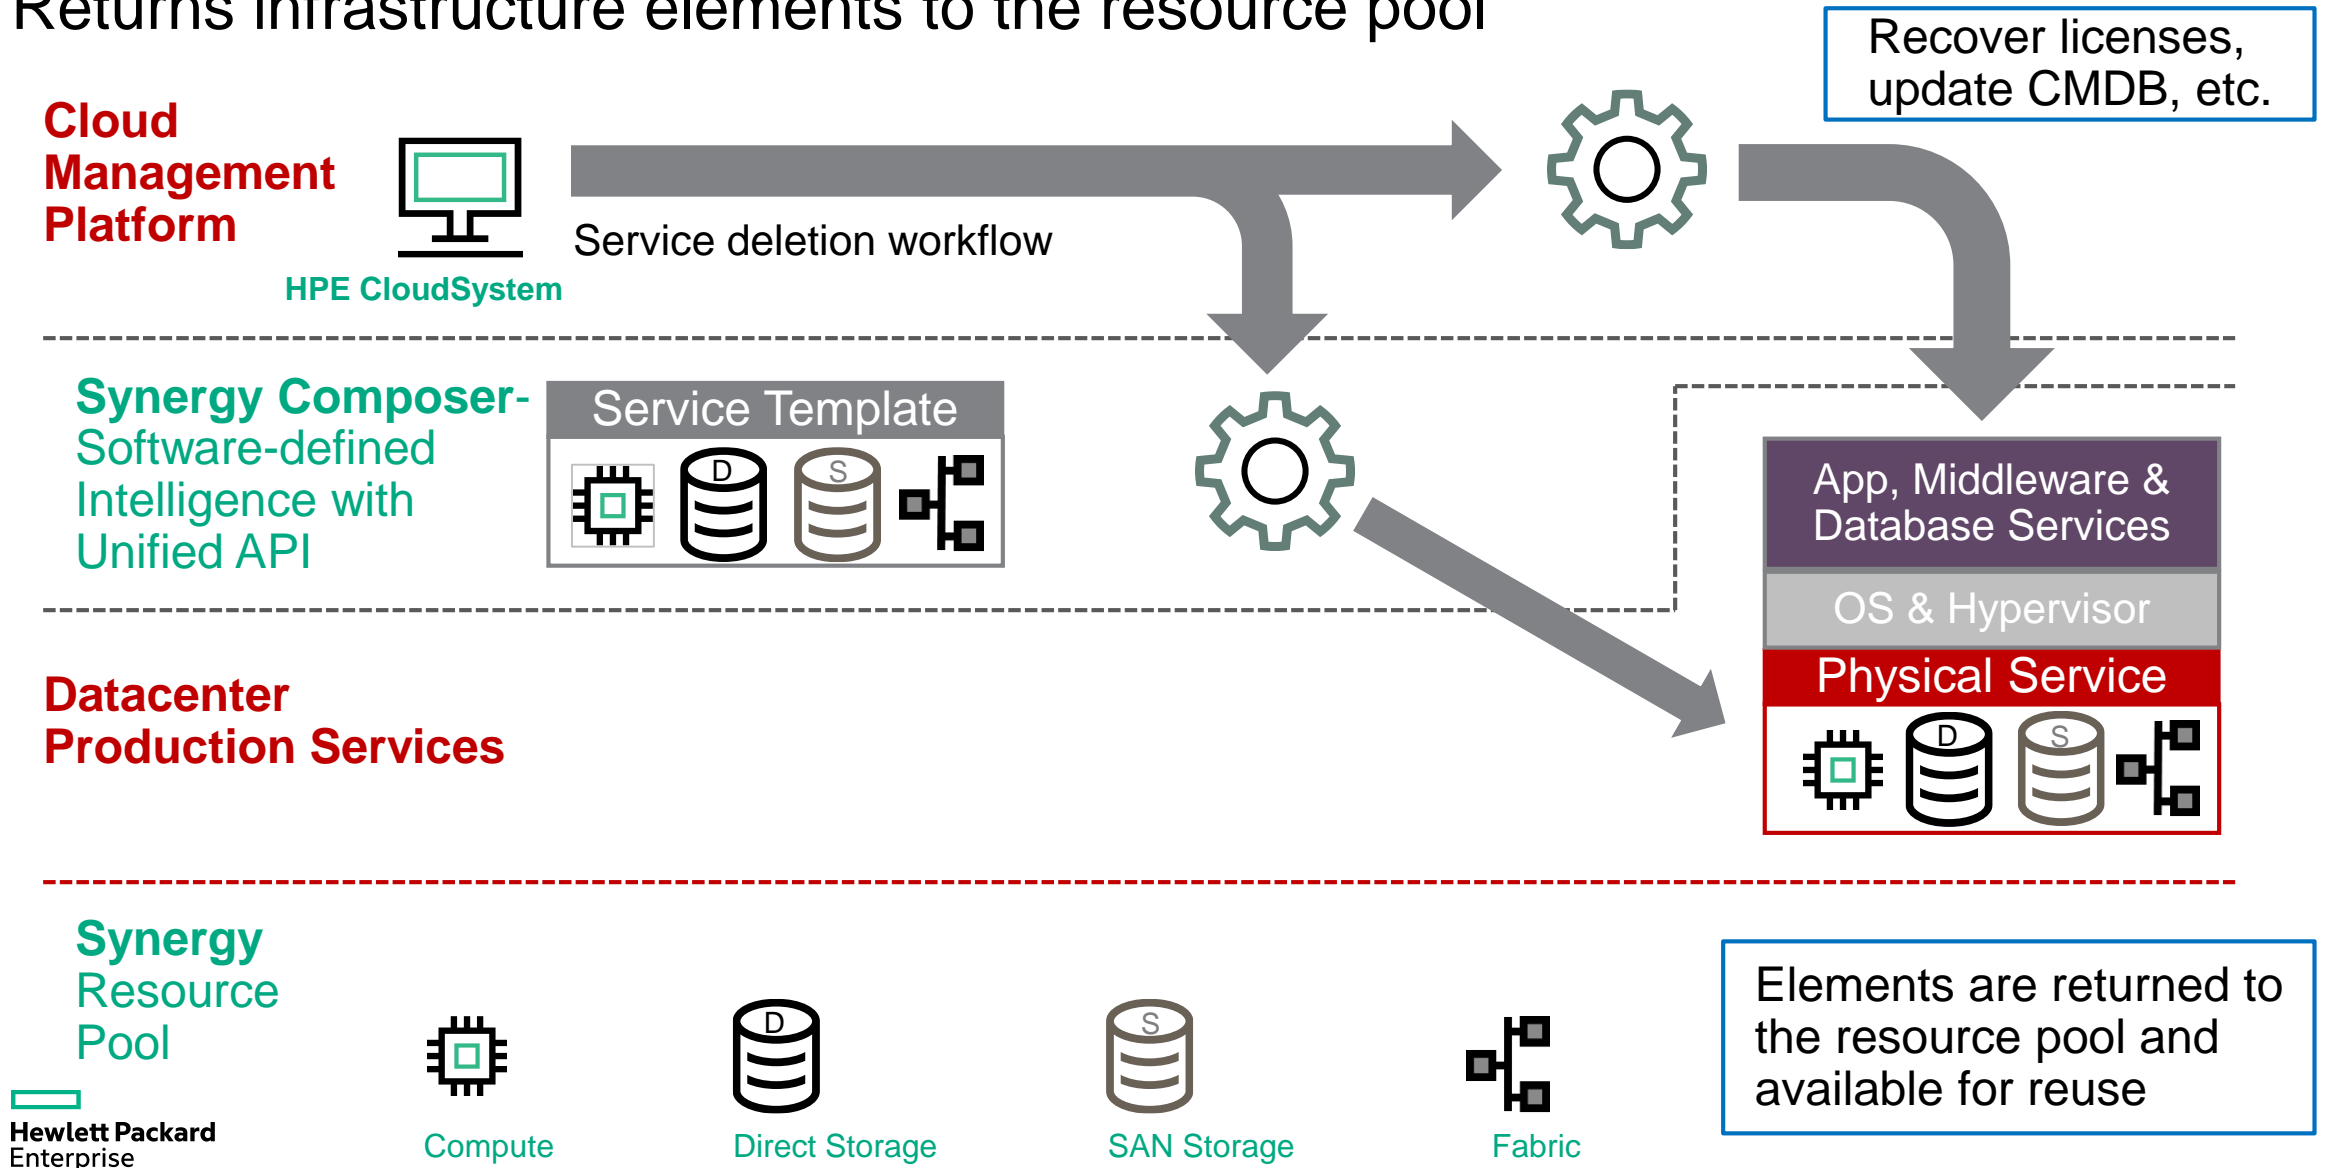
Returns infrastructure elements to the resource pool

Recover licenses, update CMDB, etc.

Cloud Management Platform

HPE CloudSystem

Service deletion workflow

Synergy Composer- Software-defined Intelligence with Unified API

Service Template

D

S

App, Middleware & Database Services

OS & Hypervisor

Physical Service

D

S

Datacenter Production Services

Synergy Resource Pool

Compute

D

Direct Storage

S

SAN Storage

Fabric

Elements are returned to the resource pool and available for reuse

Hewlett Packard Enterprise